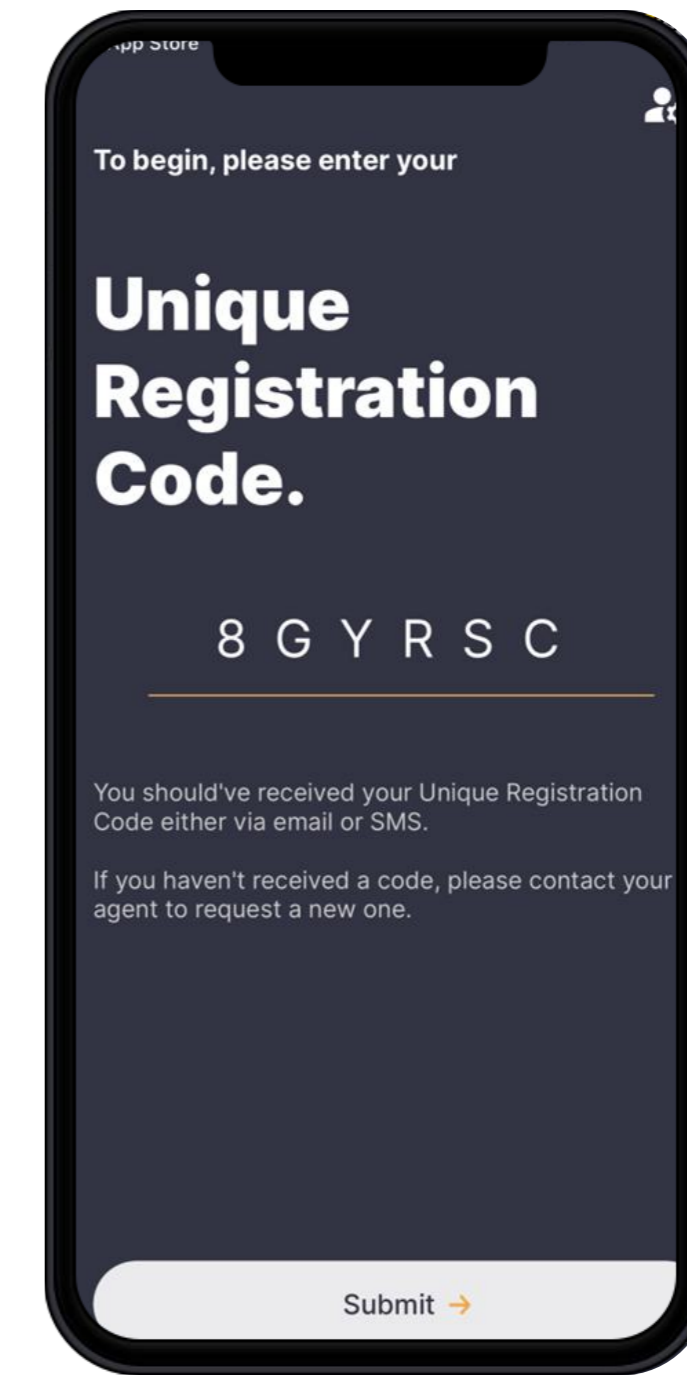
App Store

To begin, please enter your

Unique Registration Code.

8 G Y R S C

You should've received your Unique Registration Code either via email or SMS.

If you haven't received a code, please contact your agent to request a new one.

Submit →